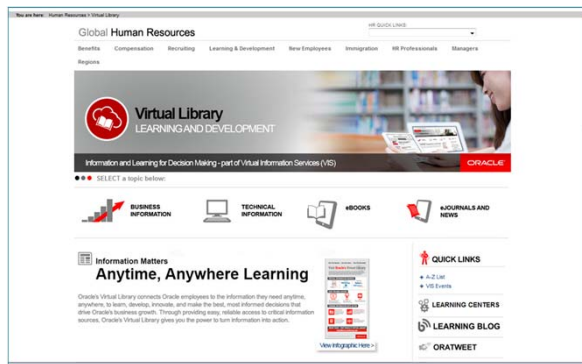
You are here: Human Resources > Virtual Library

Global Human Resources

HR QUICK LINKS

Benefits Compensation Recruiting Learning & Development New Employees Immigration HR Professionals Managers Regions

Virtual Library
LEARNING AND DEVELOPMENT

Information and Learning for Decision Making - part of Virtual Information Services (VIS)

ORACLE

SELECT a topic below:

BUSINESS INFORMATION

TECHNICAL INFORMATION

eBOOKS

eJOURNALS AND NEWS

Information Matters
Anytime, Anywhere Learning

Oracle's Virtual Library connects Oracle employees to the information they need anytime, anywhere, to learn, develop, innovate, and make the best, most informed decisions that drive Oracle's business growth. Through providing easy, reliable access to critical information sources, Oracle's Virtual Library gives you the power to turn information into action.

View Infographic Here >

QUICK LINKS
+ A-Z List
+ VIS Events

LEARNING CENTERS

LEARNING BLOG

ORATWEET